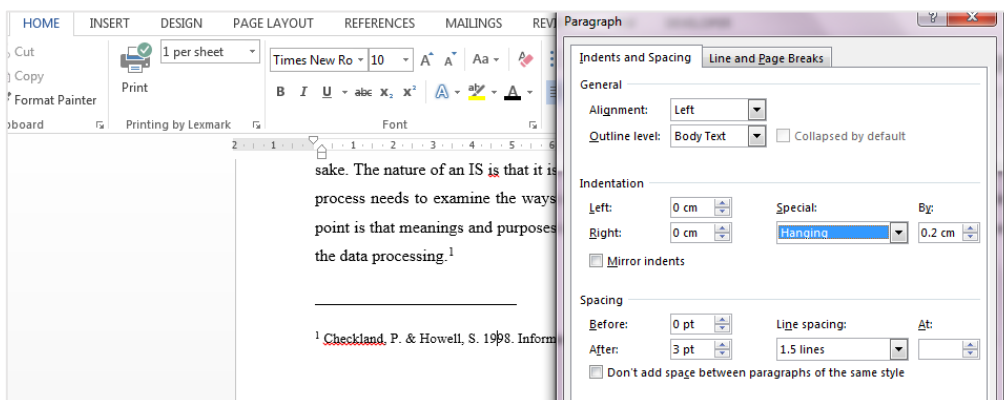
HOME INSERT DESIGN PAGE LAYOUT REFERENCES MAILINGS REVI

Cut
Copy
Format Painter
board

Print
1 per sheet
Printing by Lexmark

Times New Ro 10
B I U abc $x_2$ $x^2$
Font

sake. The nature of an IS is that it is
process needs to examine the ways
point is that meanings and purposes
the data processing.$^1$

$^1$ Checkland, P. & Howell, S. 1998. Inform

Paragraph ? X

Indents and Spacing | Line and Page Breaks

General
Alignment: Left
Outline level: Body Text  Collapsed by default

Indentation
Left: 0 cm  Special: By:
Right: 0 cm  Hanging  0.2 cm
Mirror indents

Spacing
Before: 0 pt  Line spacing: At:
After: 3 pt  1.5 lines
Don't add space between paragraphs of the same style